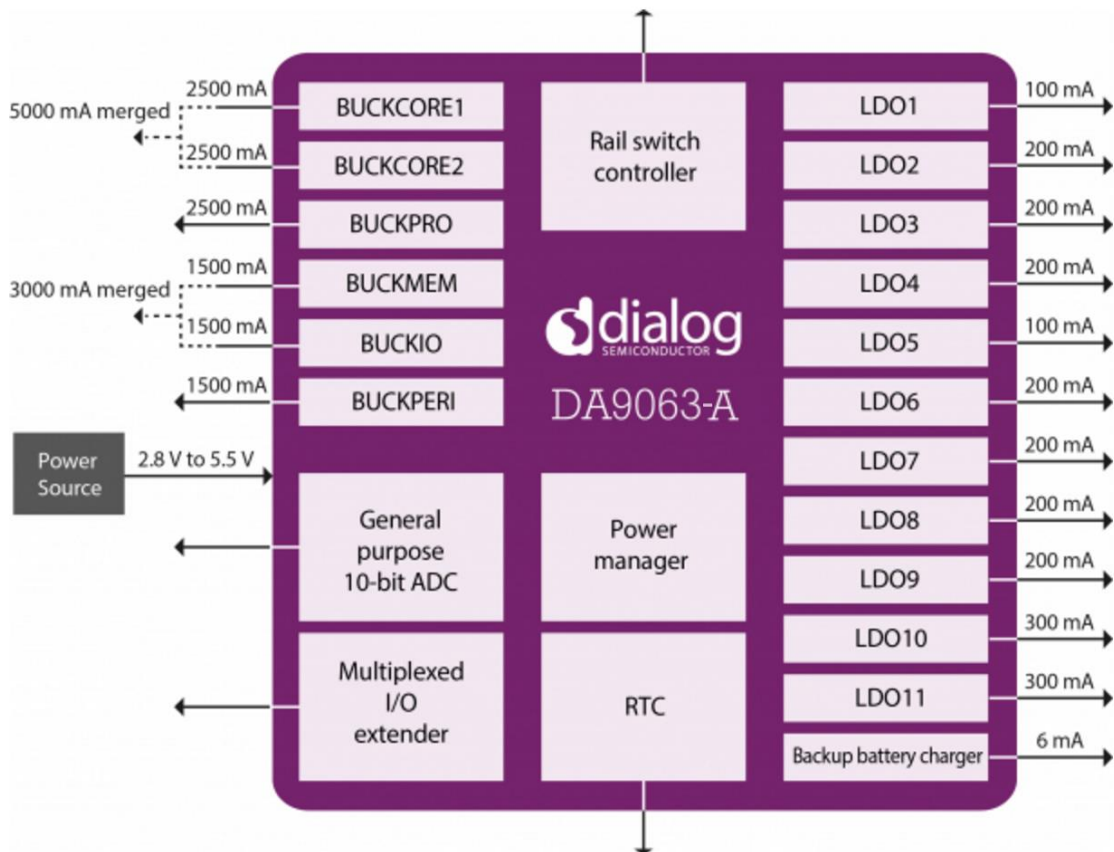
5000 mA merged

2500 mA
BUCKCORE1

2500 mA
BUCKCORE2

2500 mA
BUCKPRO

3000 mA merged

1500 mA
BUCKMEM

1500 mA
BUCKIO

1500 mA
BUCKPERI

Power Source

2.8 V to 5.5 V

Rail switch controller

dialog
SEMICONDUCTOR

DA9063-A

General purpose 10-bit ADC

Power manager

Multiplexed I/O extender

RTC

LDO1
100 mA

LDO2
200 mA

LDO3
200 mA

LDO4
200 mA

LDO5
100 mA

LDO6
200 mA

LDO7
200 mA

LDO8
200 mA

LDO9
200 mA

LDO10
300 mA

LDO11
300 mA

Backup battery charger
6 mA